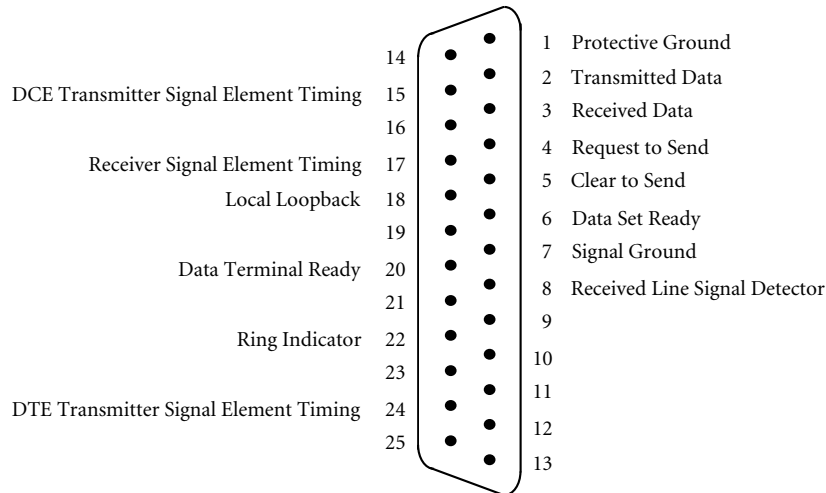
14
DCE Transmitter Signal Element Timing 15
16
Receiver Signal Element Timing 17
Local Loopback 18
19
Data Terminal Ready 20
21
Ring Indicator 22
23
DTE Transmitter Signal Element Timing 24
25

1 Protective Ground
2 Transmitted Data
3 Received Data
4 Request to Send
5 Clear to Send
6 Data Set Ready
7 Signal Ground
8 Received Line Signal Detector
9
10
11
12
13